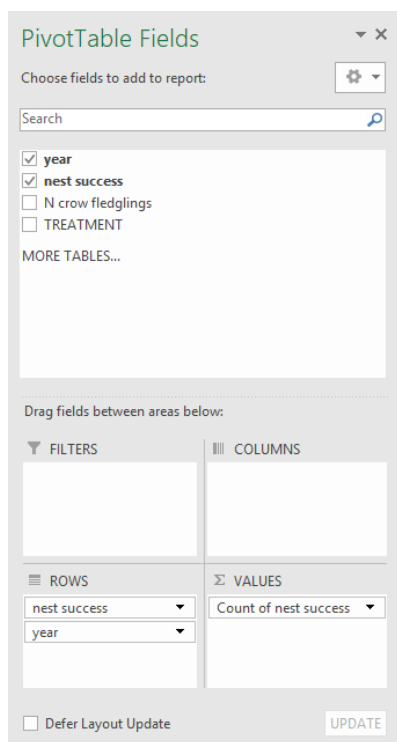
PivotTable Fields

Choose fields to add to report:

Search

year
nest success
N crow fledglings
TREATMENT

MORE TABLES...

Drag fields between areas below:

FILTERS

COLUMNS

ROWS

nest success

year

Σ VALUES

Count of nest success

Defer Layout Update

UPDATE